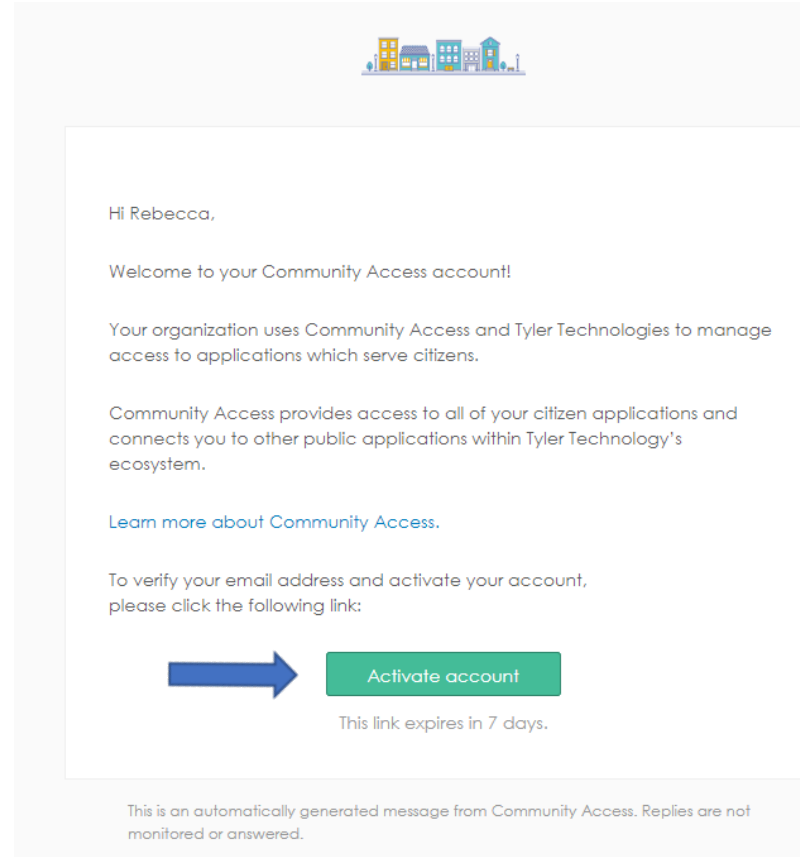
Hi Rebecca,

Welcome to your Community Access account!

Your organization uses Community Access and Tyler Technologies to manage access to applications which serve citizens.

Community Access provides access to all of your citizen applications and connects you to other public applications within Tyler Technology's ecosystem.

Learn more about Community Access.

To verify your email address and activate your account, please click the following link:

Activate account

This link expires in 7 days.

This is an automatically generated message from Community Access. Replies are not monitored or answered.